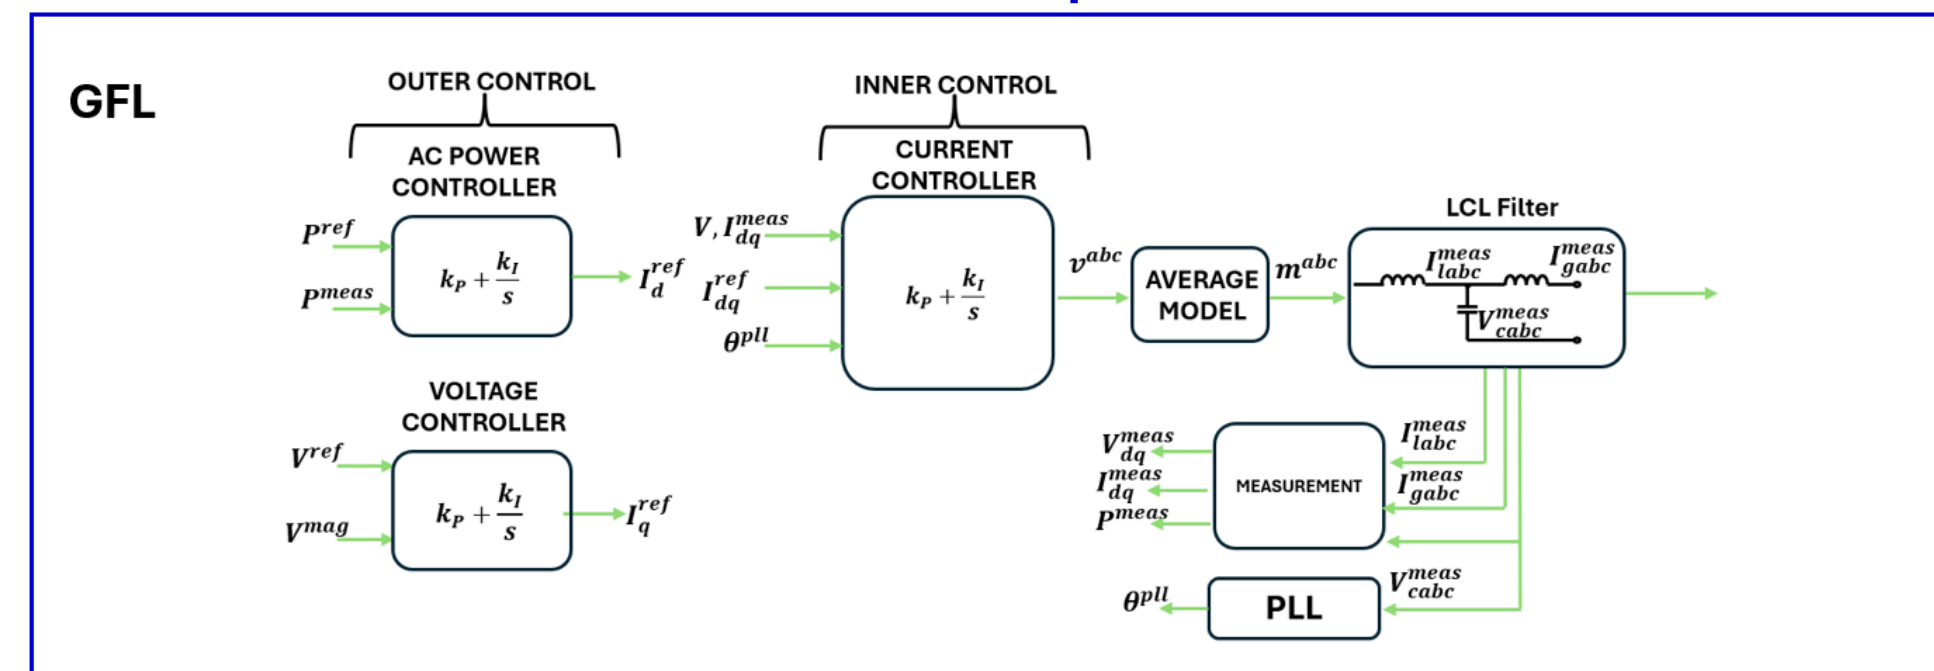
GFL

OUTER CONTROL

AC POWER CONTROLLER

$P^{ref}$

$P^{meas}$

$k_P + \frac{k_I}{s}$

$I_d^{ref}$

VOLTAGE CONTROLLER

$V^{ref}$

$V^{mag}$

$k_P + \frac{k_I}{s}$

$I_q^{ref}$

INNER CONTROL

CURRENT CONTROLLER

$V, I_{dq}^{meas}$

$I_{dq}^{ref}$

$\theta^{pll}$

$k_P + \frac{k_I}{s}$

$v^{abc}$

AVERAGE MODEL

$m^{abc}$

LCL Filter

$I_{labc}^{meas}$

$I_{gabc}^{meas}$

$V_{cabc}^{meas}$

$V_{dq}^{meas}$

$I_{dq}^{meas}$

$P^{meas}$

MEASUREMENT

$I_{labc}^{meas}$

$I_{gabc}^{meas}$

$\theta^{pll}$

PLL

$V_{cabc}^{meas}$